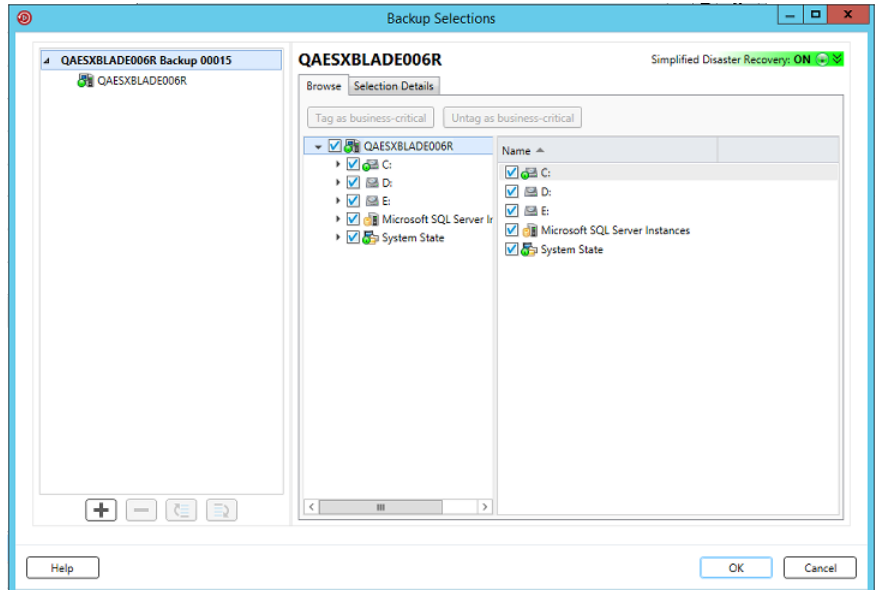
Backup Selections

QAESXBLADE006R Backup 00015
QAESXBLADE006R

QAESXBLADE006R
Simplified Disaster Recovery: ON

Browse
Selection Details

Tag as business-critical
Untag as business-critical

QAESXBLADE006R
C:
D:
E:
Microsoft SQL Server In
System State

Name
C:
D:
E:
Microsoft SQL Server Instances
System State

Help
OK
Cancel